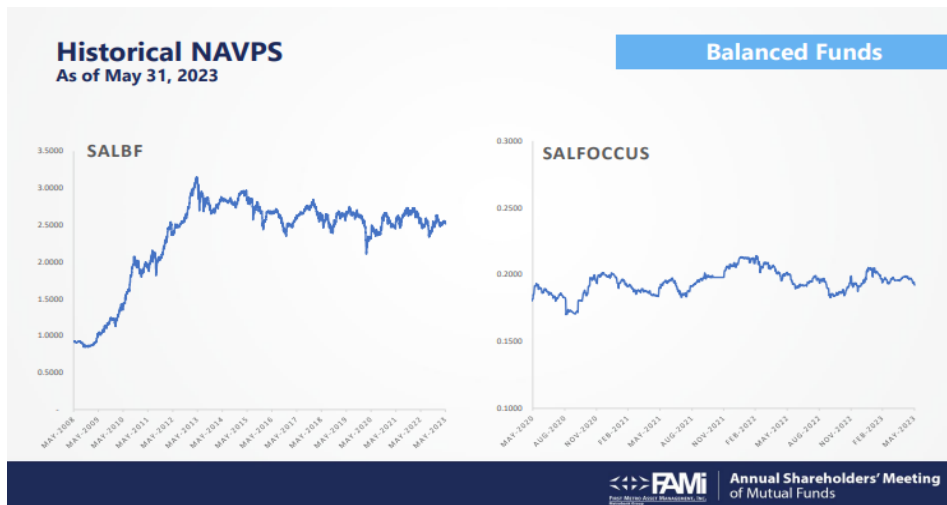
Historical NAVPS
As of May 31, 2023

Balanced Funds

SALBF

3.5000
3.0000
2.5000
2.0000
1.5000
1.0000
0.5000
-

MAY-2008 MAY-2009 MAY-2010 MAY-2011 MAY-2012 MAY-2013 MAY-2014 MAY-2015 MAY-2016 MAY-2017 MAY-2018 MAY-2019 MAY-2020 MAY-2021 MAY-2022 MAY-2023

SALFOCCUS

0.3000
0.2500
0.2000
0.1500
0.1000

MAY-2020 AUG-2020 NOV-2020 FEB-2021 MAY-2021 AUG-2021 NOV-2021 FEB-2022 MAY-2022 AUG-2022 NOV-2022 FEB-2023 MAY-2023

FAMI
FIRST METRO ASSET MANAGEMENT, INC.

Annual Shareholders' Meeting of Mutual Funds